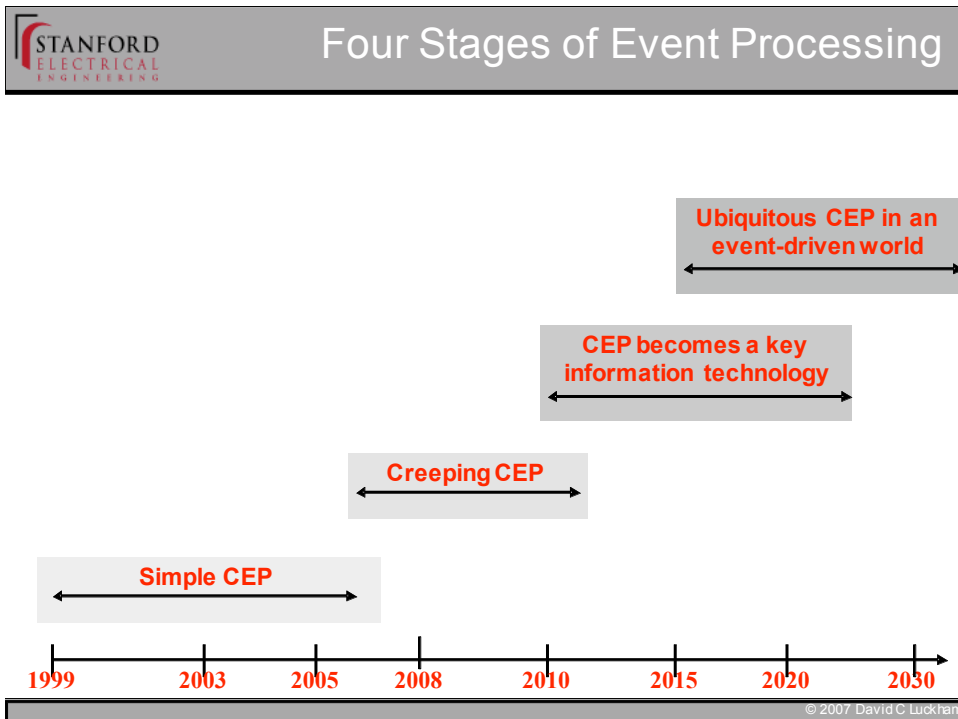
STANFORD
ELECTRICAL
ENGINEERING

Four Stages of Event Processing

Ubiquitous CEP in an event-driven world

CEP becomes a key information technology

Creeping CEP

Simple CEP

1999 2003 2005 2008 2010 2015 2020 2030

© 2007 David C Luckhan